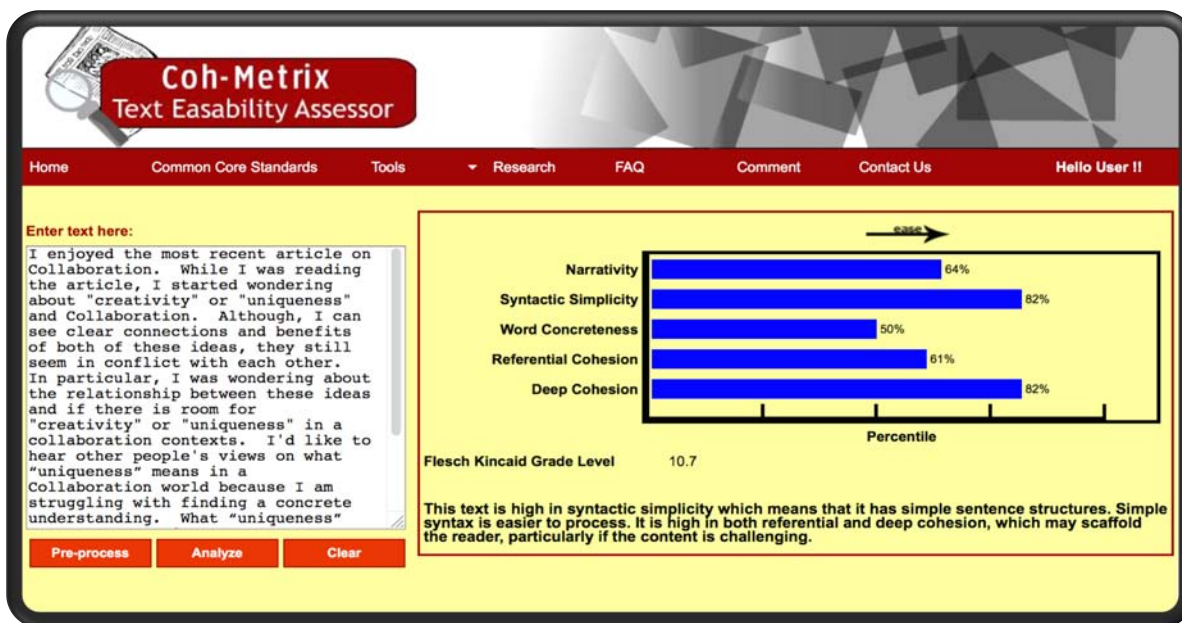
Coh-Metrix
Text Easability Assessor

Home Common Core Standards Tools Research FAQ Comment Contact Us Hello User !!

Enter text here:

I enjoyed the most recent article on Collaboration. While I was reading the article, I started wondering about "creativity" or "uniqueness" and Collaboration. Although, I can see clear connections and benefits of both of these ideas, they still seem in conflict with each other. In particular, I was wondering about the relationship between these ideas and if there is room for "creativity" or "uniqueness" in a collaboration contexts. I'd like to hear other people's views on what "uniqueness" means in a Collaboration world because I am struggling with finding a concrete understanding. What "uniqueness"

Pre-process Analyze Clear

ease

Narrativity 64%
Syntactic Simplicity 82%
Word Concreteness 50%
Referential Cohesion 61%
Deep Cohesion 82%

Percentile

Flesch Kincaid Grade Level 10.7

This text is high in syntactic simplicity which means that it has simple sentence structures. Simple syntax is easier to process. It is high in both referential and deep cohesion, which may scaffold the reader, particularly if the content is challenging.